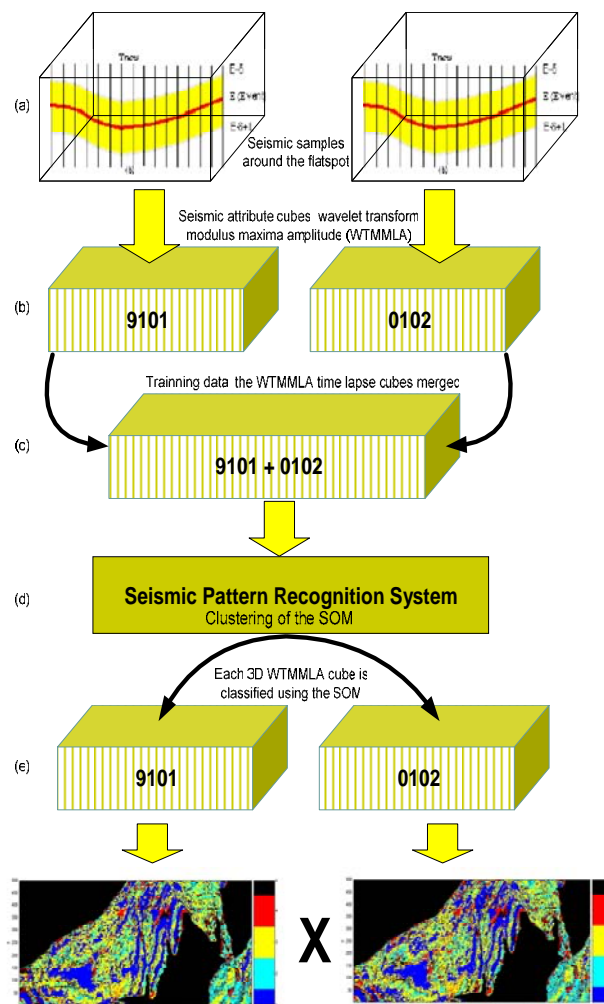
(a)

Tnew

E-δ

E (Event)

E+δ+1

Seismic samples around the flatspot

Tnew

E-δ

E (Event)

E+δ+1

Seismic attribute cubes wavelet transform modulus maxima amplitude (WTMMLA)

(b)

9101

0102

Trainning data the WTMMLA time lapse cubes merged

(c)

9101 + 0102

(d)

Seismic Pattern Recognition System

Clustering of the SOM

Each 3D WTMMLA cube is classified using the SOM

(e)

9101

0102

X